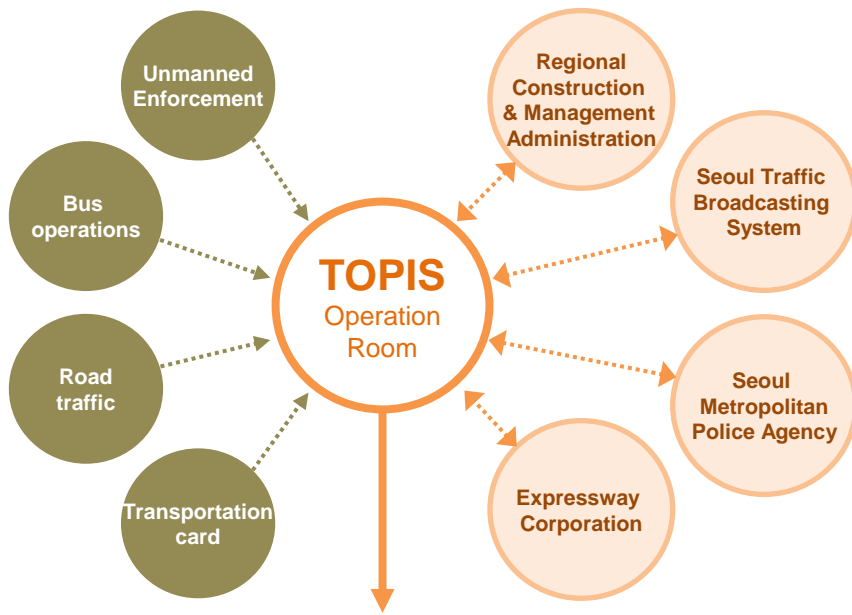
Unmanned Enforcement

Bus operations

Road traffic

Transportation card

TOPIS
Operation Room

Regional Construction & Management Administration

Seoul Traffic Broadcasting System

Seoul Metropolitan Police Agency

Expressway Corporation